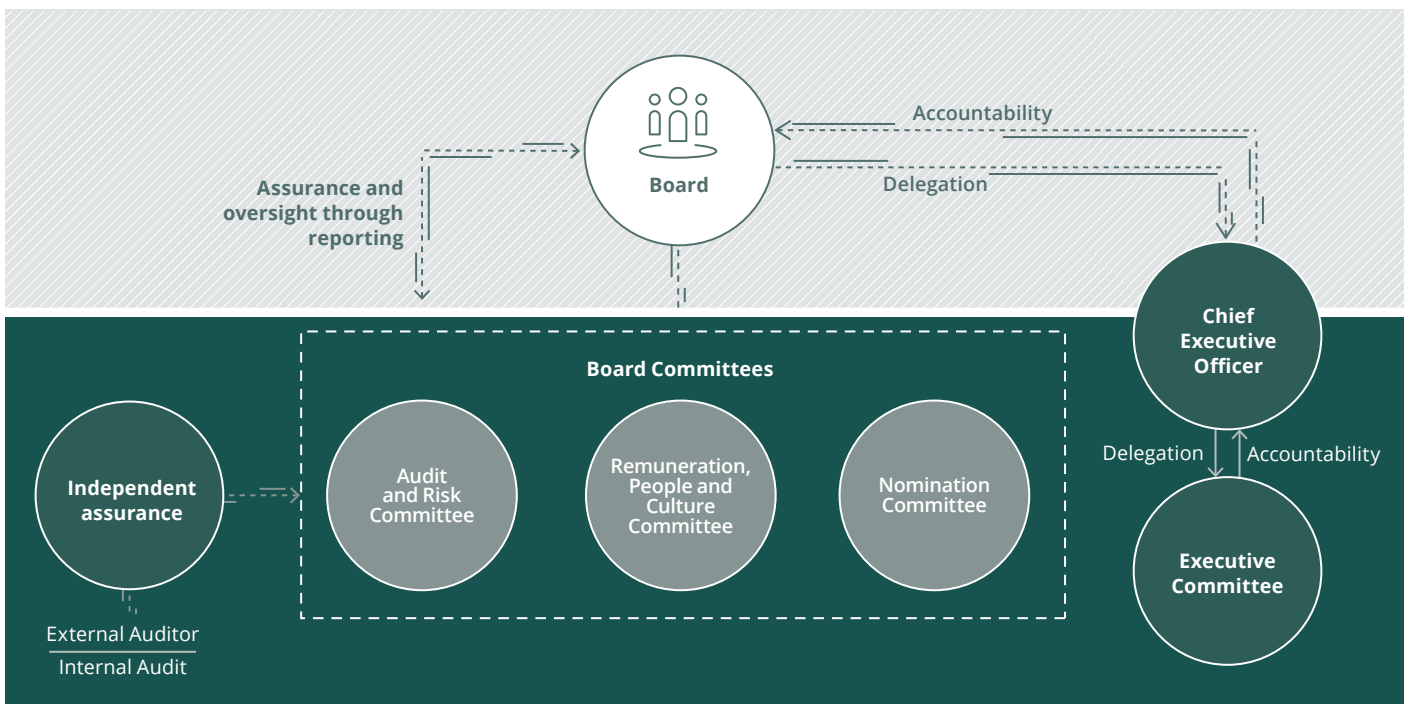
Board

Accountability

Delegation

Assurance and oversight through reporting

Chief Executive Officer

Board Committees

Independent assurance

Audit and Risk Committee

Remuneration, People and Culture Committee

Nomination Committee

Delegation

Accountability

Executive Committee

External Auditor

Internal Audit